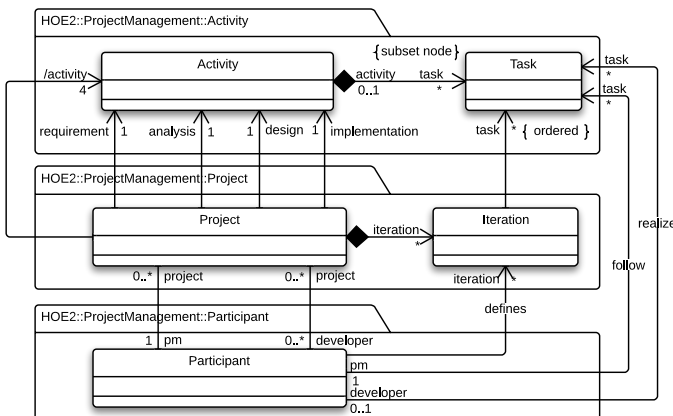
HOE2::ProjectManagement::Activity

{subset node}

/activity
4

Activity

activity
0..1

task
*

Task

task
*

task
*

requirement 1

analysis 1

1 design

1 implementation

task * { ordered }

HOE2::ProjectManagement::Project

Project

iteration
*

Iteration

realize

follow

0..* project

0..* project

iteration *

defines

HOE2::ProjectManagement::Participant

1 pm

0..* developer

Participant

pm
1
developer
0..1